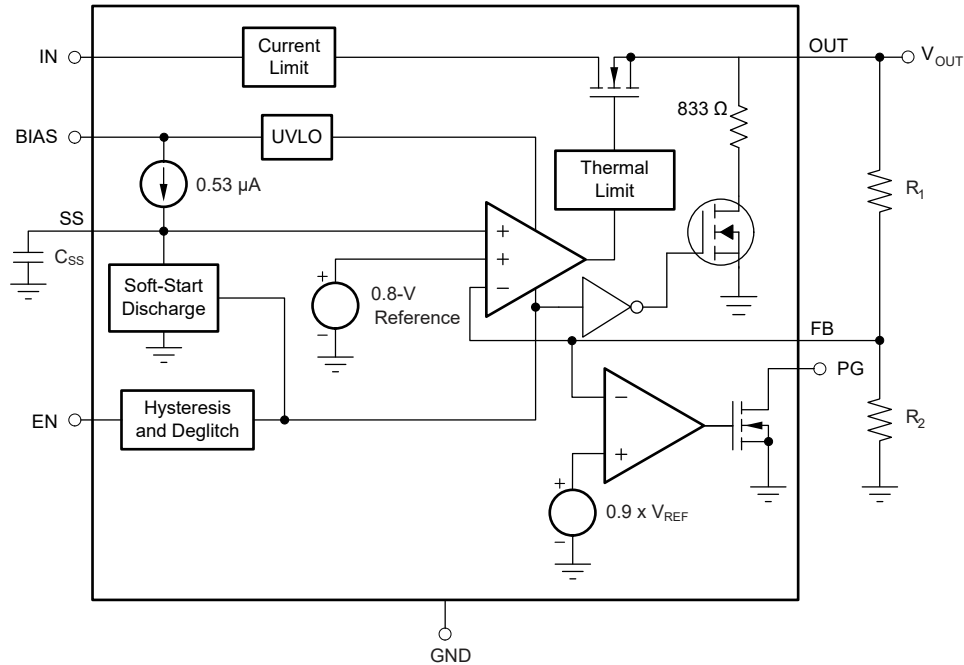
IN

Current Limit

OUT

$V_{OUT}$

BIAS

UVLO

833 Ω

0.53 µA

Thermal Limit

$R_1$

SS

+

+

$C_{SS}$

Soft-Start Discharge

+

0.8-V Reference

−

−

FB

PG

EN

Hysteresis and Deglitch

−

$R_2$

+

+

0.9 x $V_{REF}$

−

GND